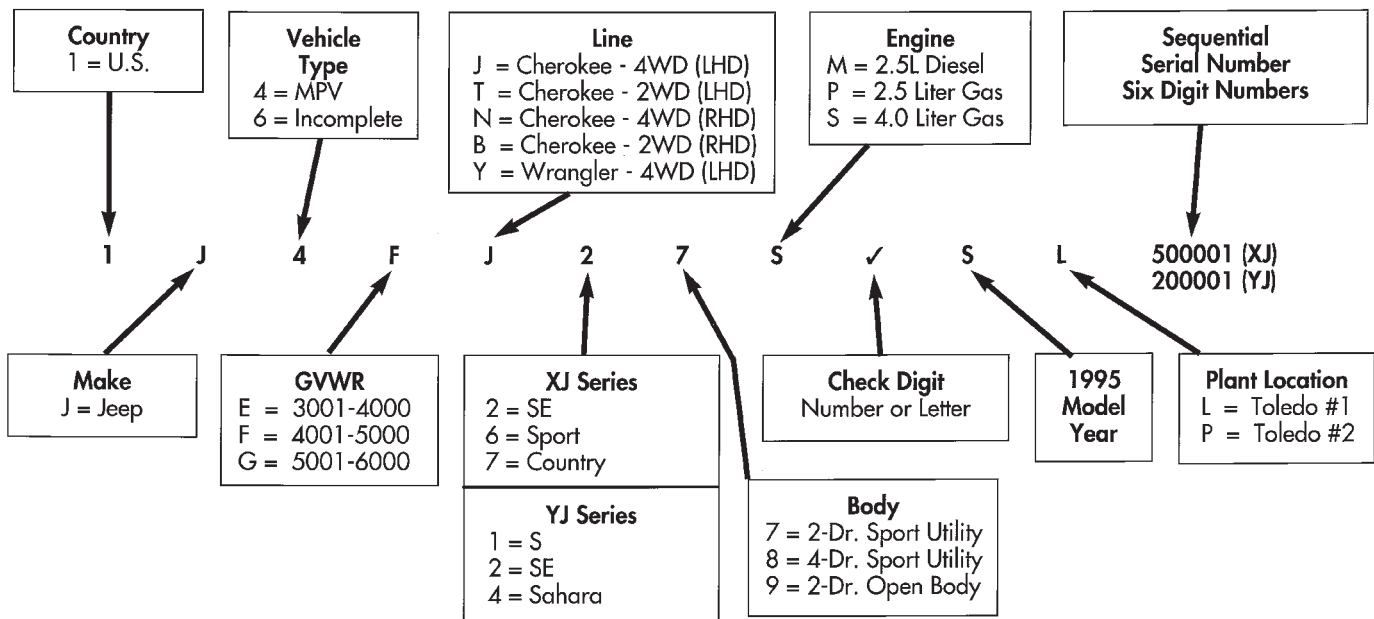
**Country**
1 = U.S.

**Vehicle Type**
4 = MPV
6 = Incomplete

**Line**
J = Cherokee - 4WD (LHD)
T = Cherokee - 2WD (LHD)
N = Cherokee - 4WD (RHD)
B = Cherokee - 2WD (RHD)
Y = Wrangler - 4WD (LHD)

**Engine**
M = 2.5L Diesel
P = 2.5 Liter Gas
S = 4.0 Liter Gas

**Sequential Serial Number Six Digit Numbers**

1 J 4 F J 2 7 S ✓ S L 500001 (XJ) 200001 (YJ)

**Make**
J = Jeep

**GVWR**
E = 3001-4000
F = 4001-5000
G = 5001-6000

**XJ Series**
2 = SE
6 = Sport
7 = Country

**YJ Series**
1 = S
2 = SE
4 = Sahara

**Check Digit**
Number or Letter

**Body**
7 = 2-Dr. Sport Utility
8 = 4-Dr. Sport Utility
9 = 2-Dr. Open Body

**1995 Model Year**

**Plant Location**
L = Toledo #1
P = Toledo #2